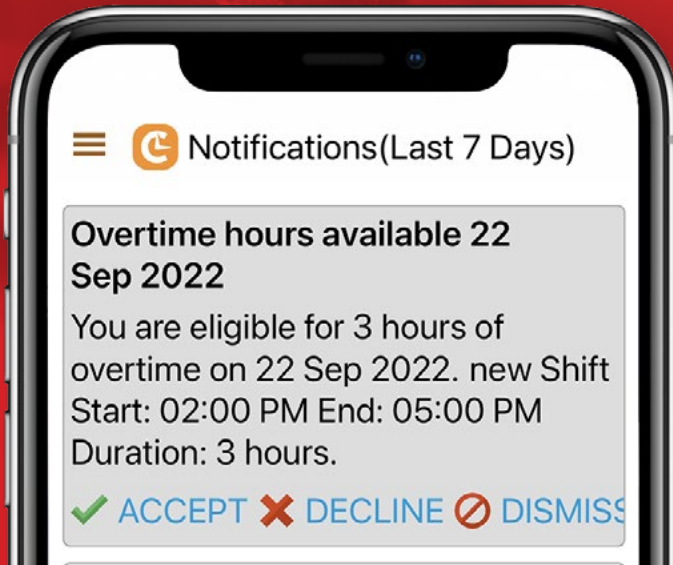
Notifications(Last 7 Days)

Overtime hours available 22 Sep 2022

You are eligible for 3 hours of overtime on 22 Sep 2022. new Shift Start: 02:00 PM End: 05:00 PM Duration: 3 hours.

✔ ACCEPT ✖ DECLINE ⊘ DISMIS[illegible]